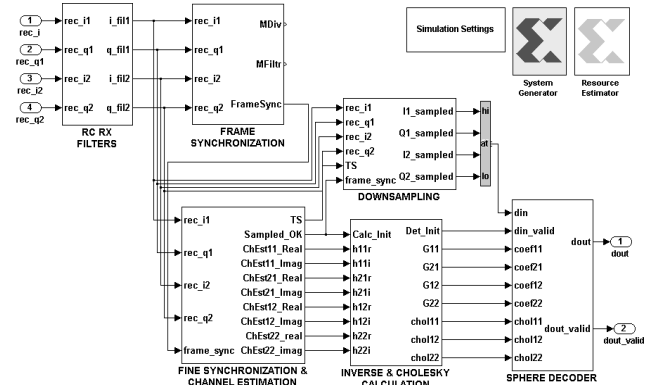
1
rec_i
2
rec_q1
3
rec_i2
4
rec_q2

rec_i1 i_fil1
rec_q1 q_fil1
rec_i2 i_fil2
rec_q2 q_fil2
RC RX
FILTERS

rec_i1
rec_q1
rec_i2
rec_q2
MDiv
MFiltr
FrameSync
FRAME
SYNCHRONIZATION

Simulation Settings

System
Generator

Resource
Estimator

rec_i1
rec_q1
rec_i2
rec_q2
TS
frame_sync
I1_sampled
Q1_sampled
I2_sampled
Q2_sampled
DOWNSAMPLING

hi
at
lo

rec_i1
rec_q1
rec_i2
rec_q2
frame_sync
TS
Sampled_OK
ChEst11_Real
ChEst11_Imag
ChEst21_Real
ChEst21_Imag
ChEst12_Real
ChEst12_Imag
ChEst22_real
ChEst22_imag
FINE SYNCHRONIZATION &
CHANNEL ESTIMATION

Calc_Init
h11r
h11i
h21r
h21i
h12r
h12i
h22r
h22i
Det_Init
G11
G21
G12
G22
chol11
chol12
chol22
INVERSE & CHOLESKY
CALCULATION

din
din_valid
coef11
coef21
coef12
coef22
chol11
chol12
chol22
dout
dout_valid
SPHERE DECODER

1
dout
2
dout_valid